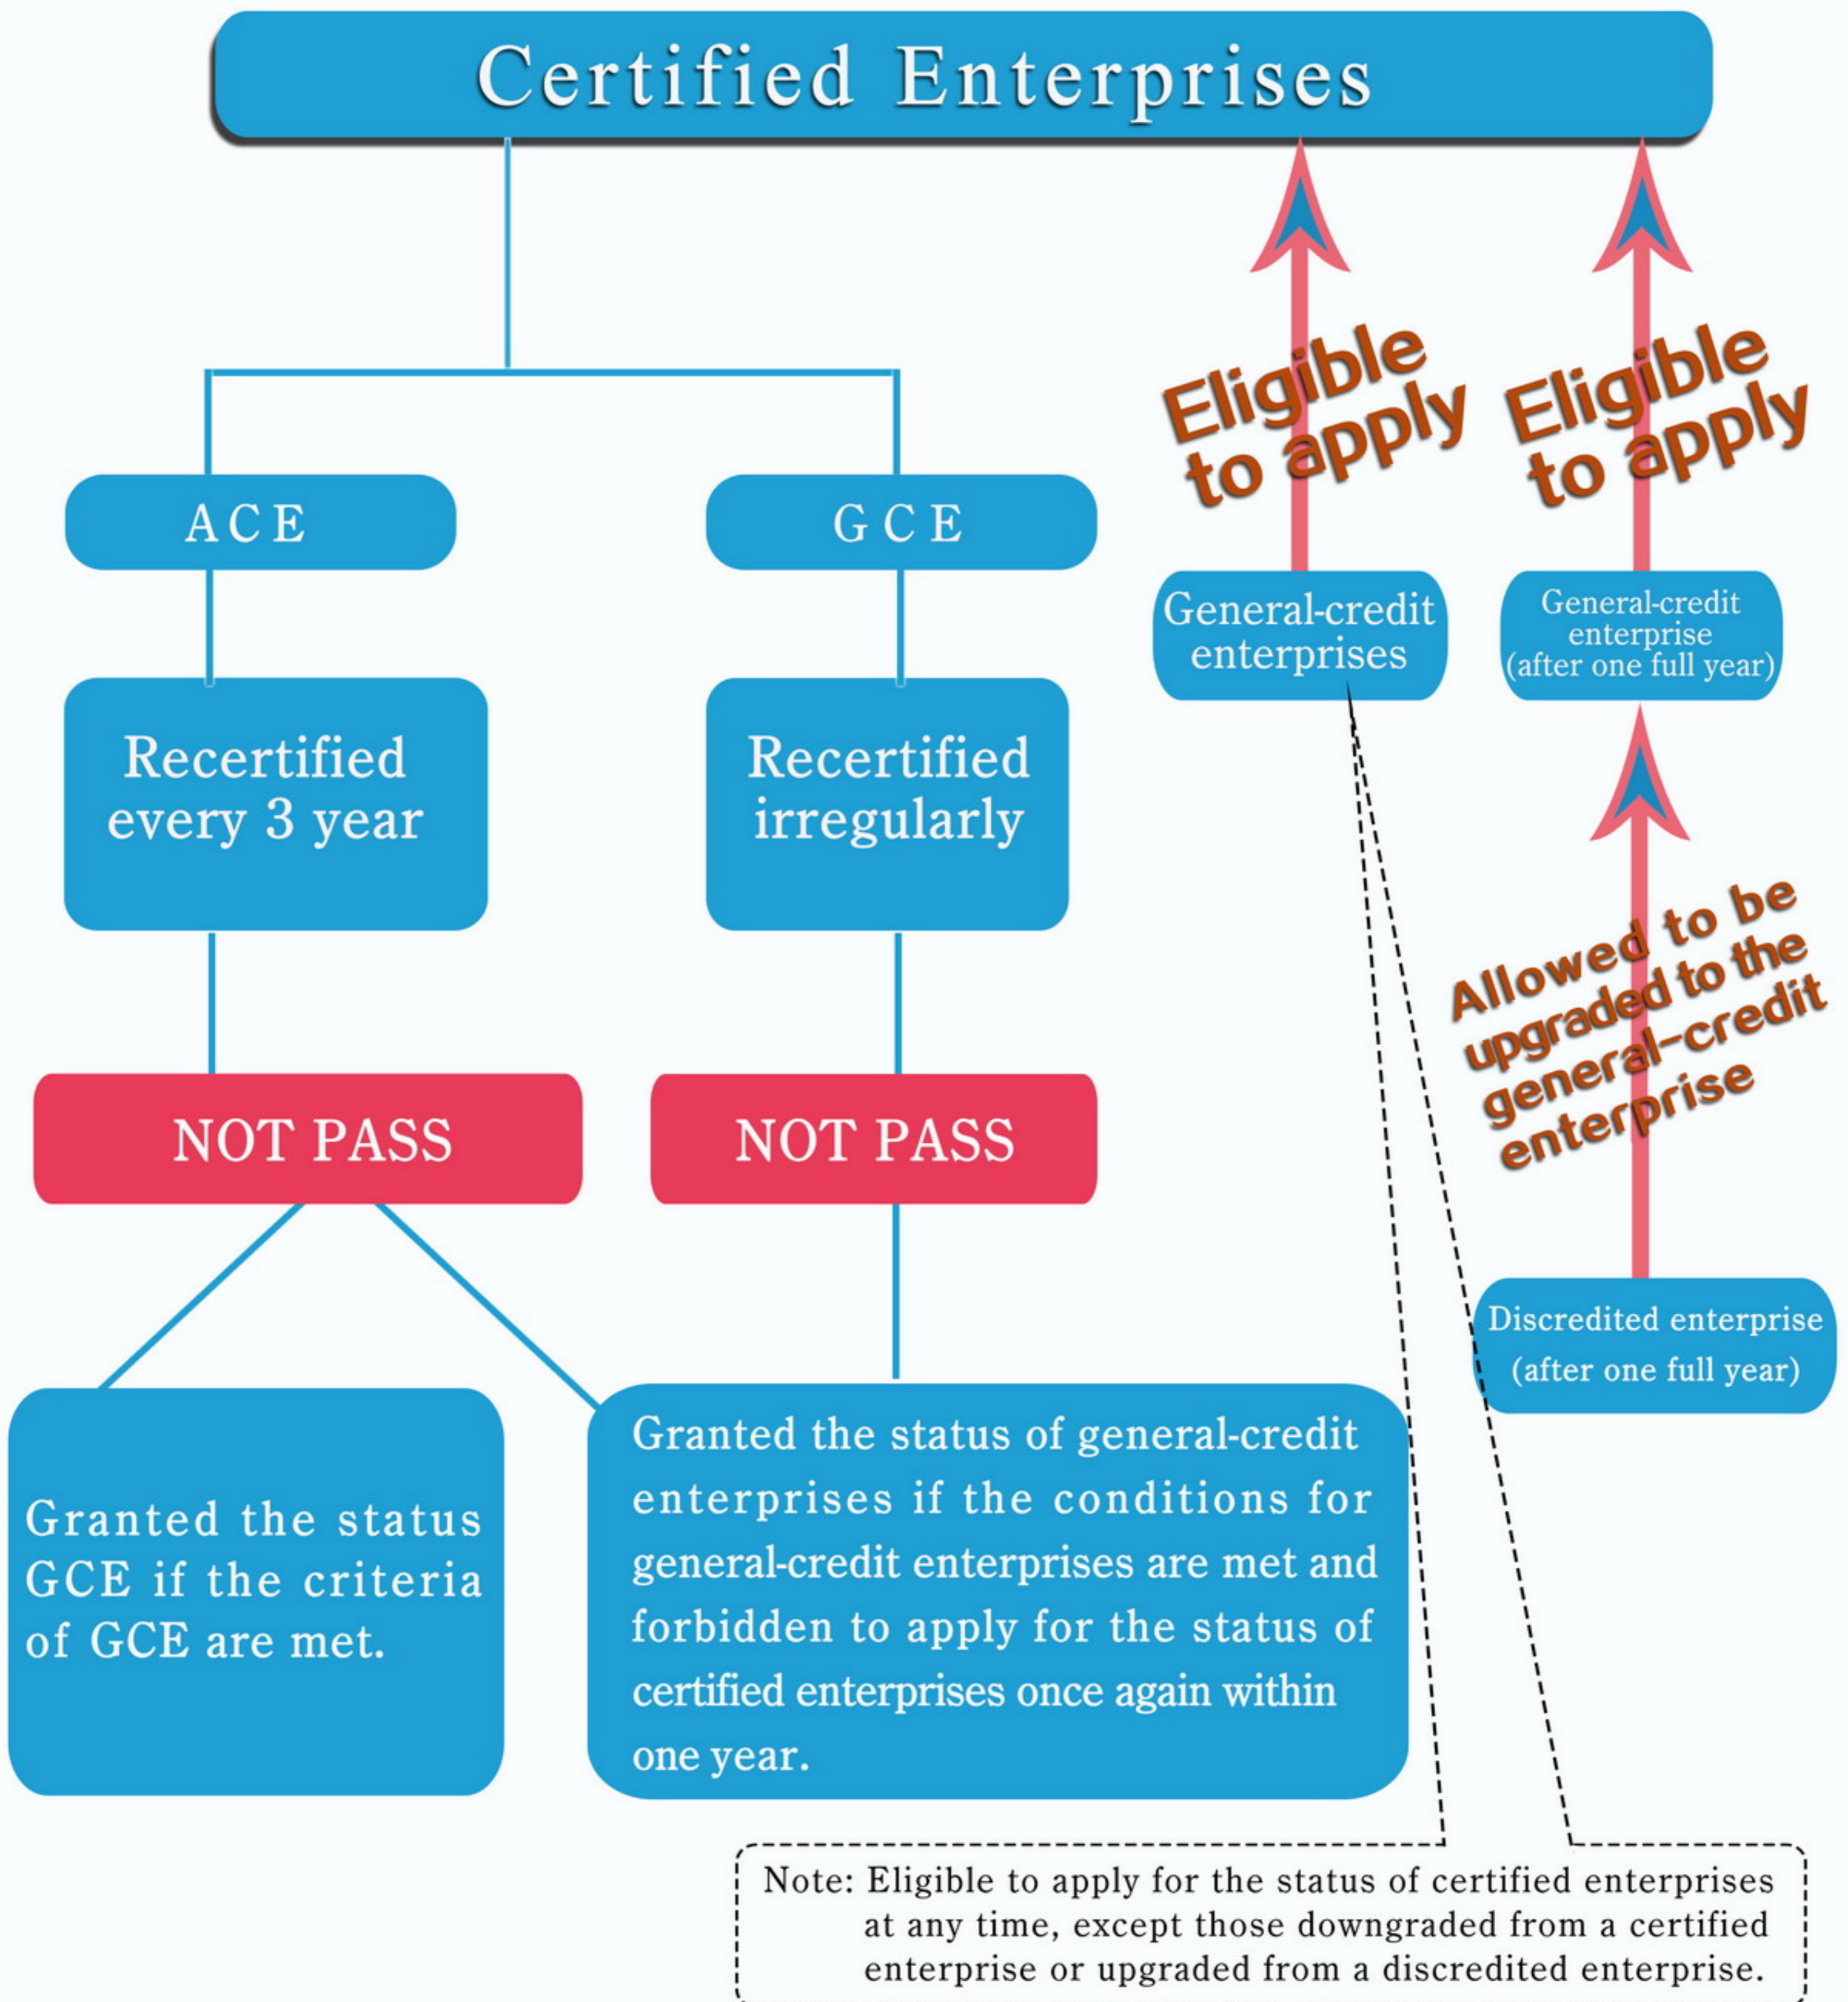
Certified Enterprises

ACE

GCE

Recertified every 3 year

Recertified irregularly

NOT PASS

NOT PASS

Granted the status GCE if the criteria of GCE are met.

Granted the status of general-credit enterprises if the conditions for general-credit enterprises are met and forbidden to apply for the status of certified enterprises once again within one year.

Eligible to apply

Eligible to apply

General-credit enterprises

General-credit enterprise (after one full year)

Allowed to be upgraded to the general-credit enterprise

Discredited enterprise (after one full year)

Note: Eligible to apply for the status of certified enterprises at any time, except those downgraded from a certified enterprise or upgraded from a discredited enterprise.